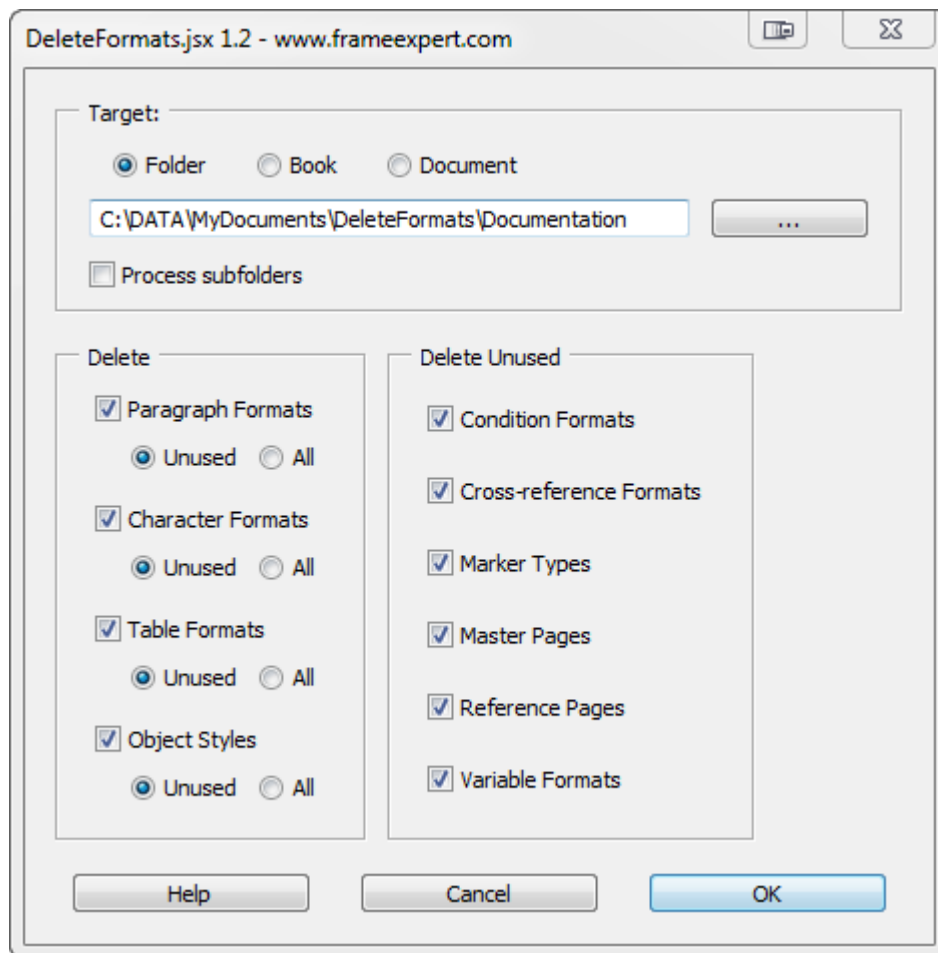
DeleteFormats.jsx 1.2 - www.frameexpert.com

Target:

Folder Book Document

C:\DATA\MyDocuments\DeleteFormats\Documentation

...

Process subfolders

Delete

Paragraph Formats

Unused All

Character Formats

Unused All

Table Formats

Unused All

Object Styles

Unused All

Delete Unused

Condition Formats

Cross-reference Formats

Marker Types

Master Pages

Reference Pages

Variable Formats

Help Cancel OK